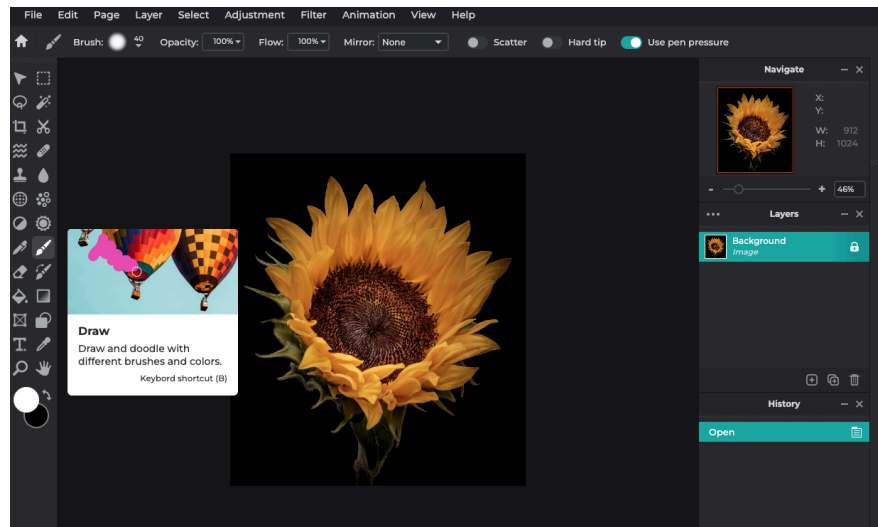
File Edit Page Layer Select Adjustment Filter Animation View Help

Brush: 40 Opacity: 100% Flow: 100% Mirror: None Scatter Hard tip Use pen pressure

Navigate

X:
Y:
W: 912
H: 1024

46%

Layers

Background
Image

History

Open

Draw

Draw and doodle with different brushes and colors.

Keybord shortcut (B)